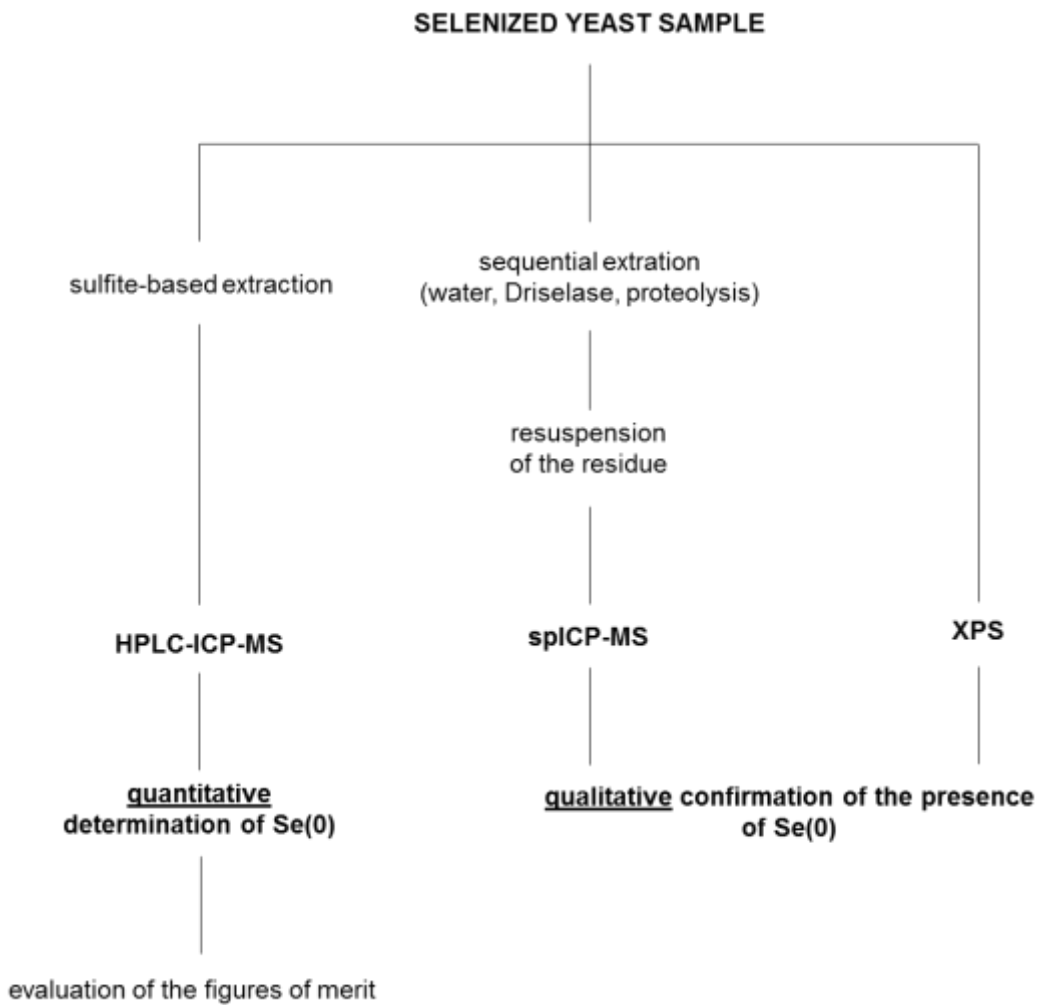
SELENIZED YEAST SAMPLE

sulfite-based extraction

sequential extration (water, Driselase, proteolysis)

resuspension of the residue

HPLC-ICP-MS

spICP-MS

XPS

quantitative determination of Se(0)

qualitative confirmation of the presence of Se(0)

evaluation of the figures of merit